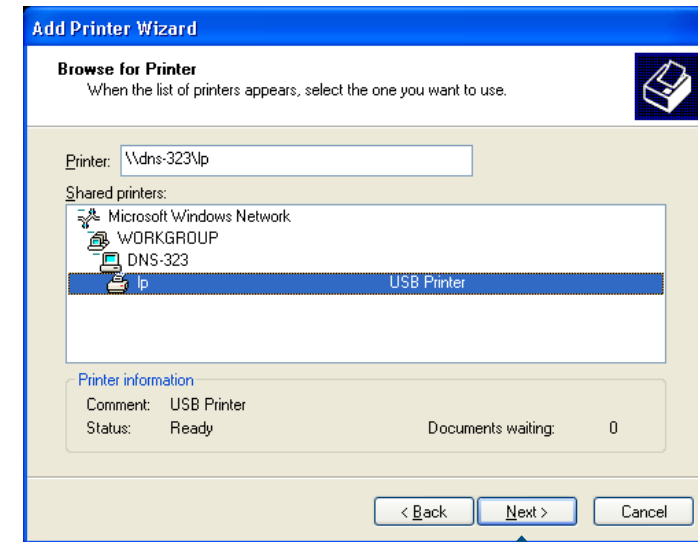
Add Printer Wizard

Browse for Printer
When the list of printers appears, select the one you want to use.

Printer: \\dns-323\lp

Shared printers:

Microsoft Windows Network
WORKGROUP
DNS-323
lp USB Printer

Printer information
Comment: USB Printer
Status: Ready
Documents waiting: 0

< Back
Next >
Cancel